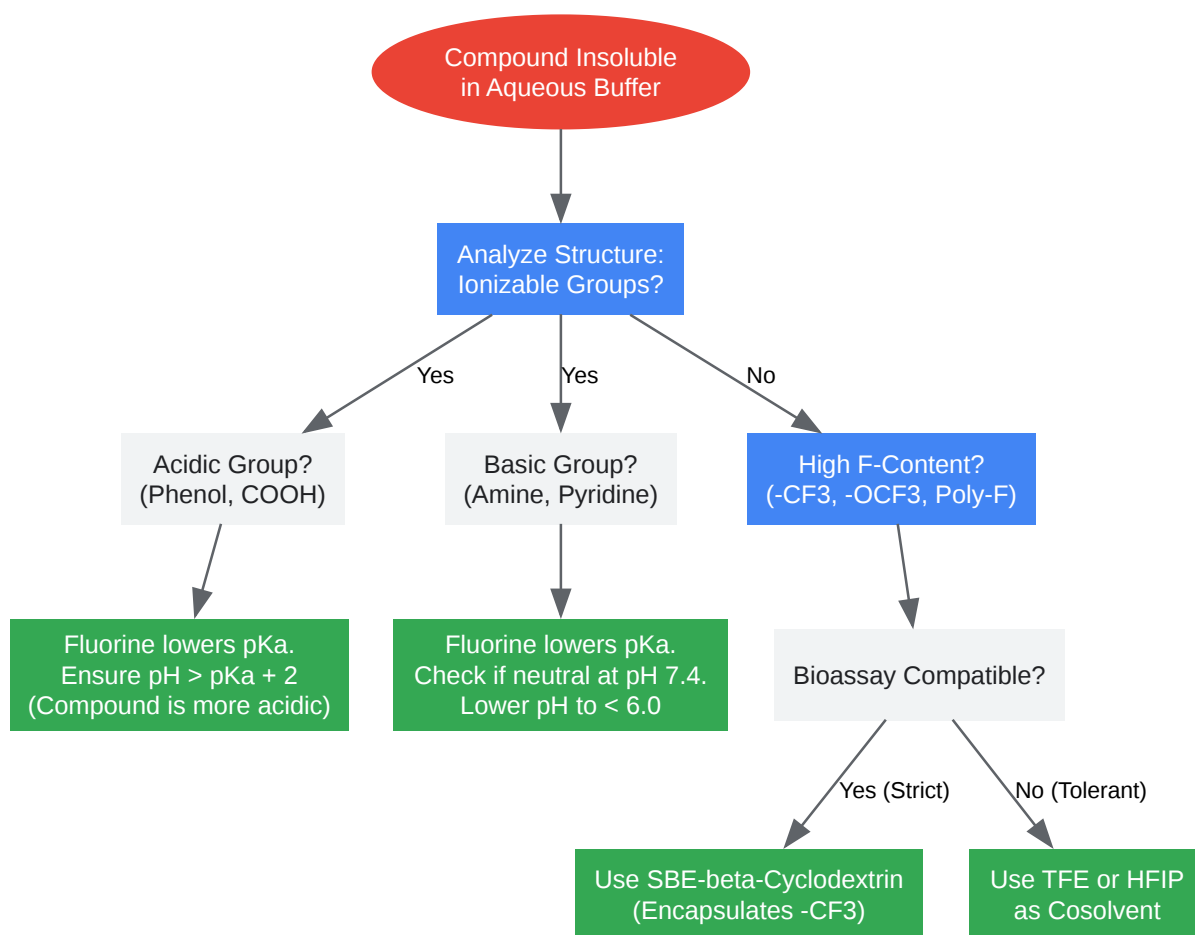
Compound Insoluble in Aqueous Buffer

Analyze Structure: Ionizable Groups?

Yes

Yes

No

Acidic Group? (Phenol, COOH)

Basic Group? (Amine, Pyridine)

High F-Content? (-CF3, -OCF3, Poly-F)

Fluorine lowers pKa. Ensure pH > pKa + 2 (Compound is more acidic)

Fluorine lowers pKa. Check if neutral at pH 7.4. Lower pH to < 6.0

Bioassay Compatible?

Yes (Strict)

No (Tolerant)

Use SBE-beta-Cyclodextrin (Encapsulates -CF3)

Use TFE or HFIP as Cosolvent